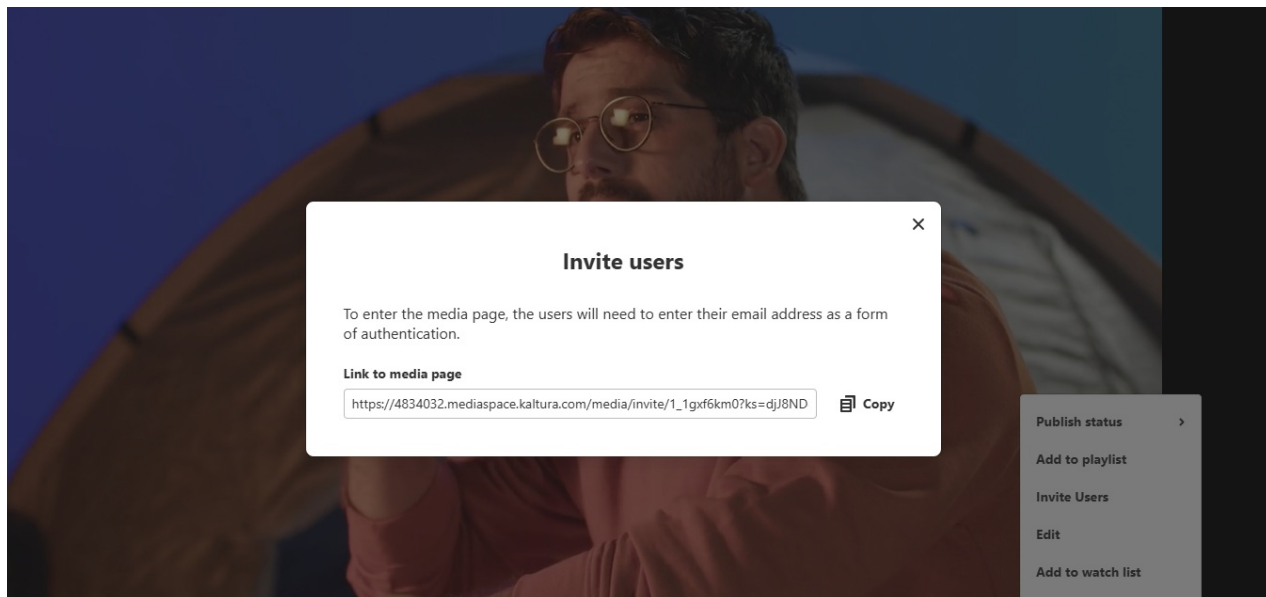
×

Invite users

To enter the media page, the users will need to enter their email address as a form of authentication.

Link to media page

https://4834032.mediaspace.kaltura.com/media/invite/1_1gxf6km0?ks=djJ8ND

Copy

Publish status ›

Add to playlist

Invite Users

Edit

Add to watch list